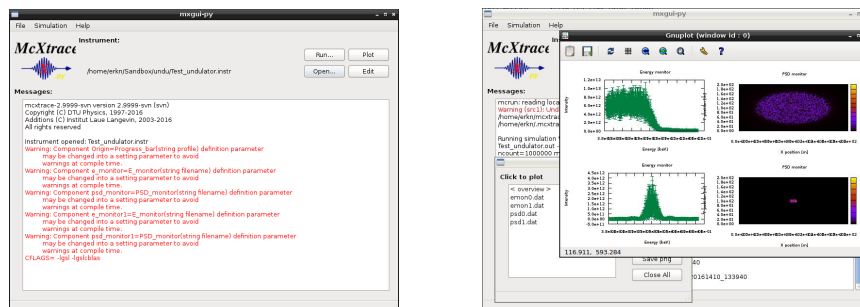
mxgui-py

File Simulation Help

McXtrace

Instrument:

/home/erkn/Sandbox/undu/Test_undulator.instr

Run... Plot

Open... Edit

Messages:

mcxtrace-2.9999-svn version 2.9999-svn (svn)
Copyright (C) DTU Physics, 1997-2016
Additions (C) Institut Laue Langevin, 2003-2016
All rights reserved

Instrument opened: Test_undulator.instr
Warning: Component Origin=Progress_bar(string profile) definition parameter may be changed into a setting parameter to avoid warnings at compile time.
Warning: Component e_monitor=E_monitor(string filename) definition parameter may be changed into a setting parameter to avoid warnings at compile time.
Warning: Component psd_monitor=PSD_monitor(string filename) definition parameter may be changed into a setting parameter to avoid warnings at compile time.
Warning: Component e_monitor1=E_monitor(string filename) definition parameter may be changed into a setting parameter to avoid warnings at compile time.
Warning: Component psd_monitor1=PSD_monitor(string filename) definition parameter may be changed into a setting parameter to avoid warnings at compile time.
CFLAGS= -lgsl -lgslcblas

mxgui-py

File Simulation Help

McXtrace

Messages:

mcrun: reading loca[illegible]
Warning: (src1): Und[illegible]
/home/erkn/mcxtra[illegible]
/home/erkn/mcxtra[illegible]

Running simulation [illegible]
Test_undulator.out -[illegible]
ncount=1000000 m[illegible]

Click to plot

< overview >
emon0.dat
emon1.dat
psd0.dat
psd1.dat

Save png

Close All

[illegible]3940

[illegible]0161410_133940

Gnuplot (window id : 0)

Energy monitor

Intensity

Energy (keV)

PSD monitor

X position (m)

Energy monitor

Intensity

Energy (keV)

PSD monitor

X position (m)

116.911, 593.284